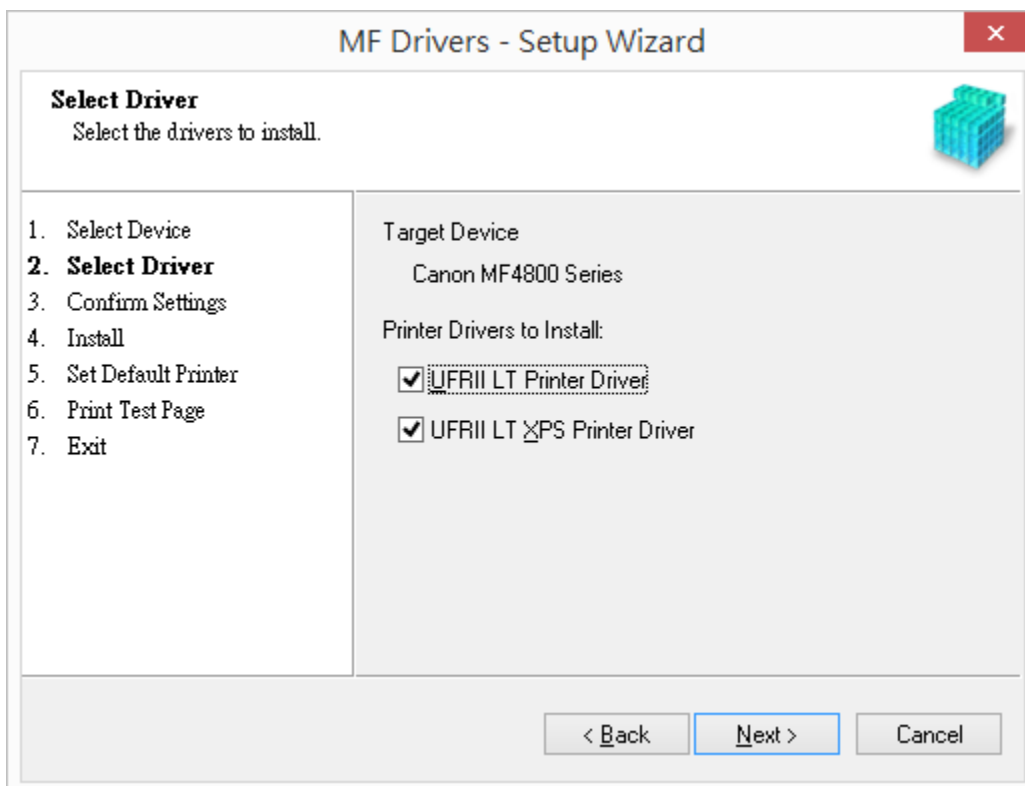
MF Drivers - Setup Wizard

×

Select Driver
Select the drivers to install.

1. Select Device
2. Select Driver
3. Confirm Settings
4. Install
5. Set Default Printer
6. Print Test Page
7. Exit

Target Device
Canon MF4800 Series

Printer Drivers to Install:
☑ UFRII LT Printer Driver
☑ UFRII LT XPS Printer Driver

< Back
Next >
Cancel